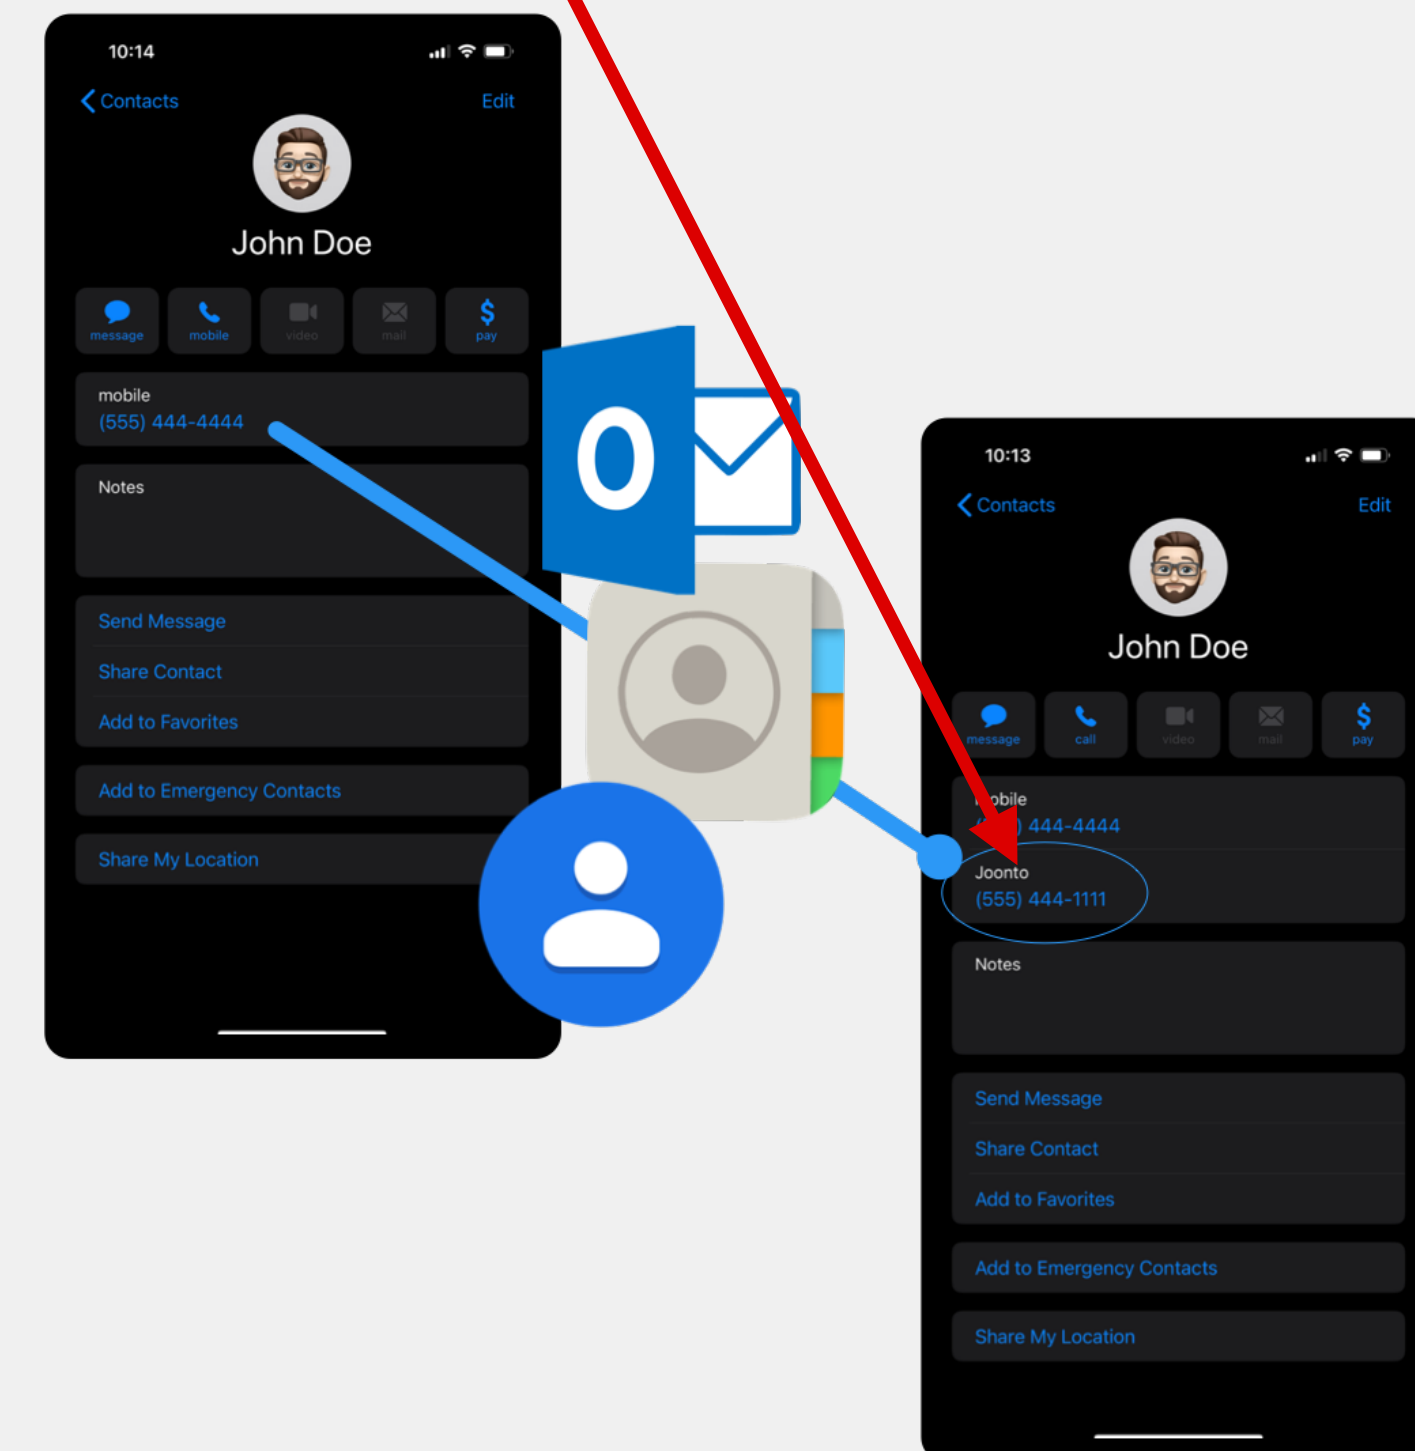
10:14

Contacts Edit

John Doe

message mobile video mail pay

mobile
(555) 444-4444

Notes

Send Message
Share Contact
Add to Favorites

Add to Emergency Contacts

Share My Location

O

10:13

Contacts Edit

John Doe

message call video mail pay

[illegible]obile
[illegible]) 444-4444

Joonto
(555) 444-1111

Notes

Send Message
Share Contact
Add to Favorites

Add to Emergency Contacts

Share My Location